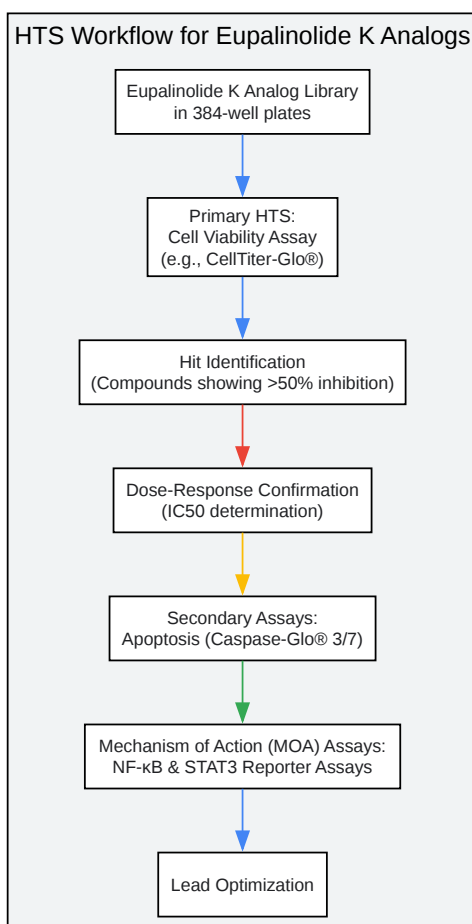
HTS Workflow for Eupalinolide K Analogs

Eupalinolide K Analog Library in 384-well plates

Primary HTS: Cell Viability Assay (e.g., CellTiter-Glo®)

Hit Identification (Compounds showing >50% inhibition)

Dose-Response Confirmation (IC50 determination)

Secondary Assays: Apoptosis (Caspase-Glo® 3/7)

Mechanism of Action (MOA) Assays: NF-κB & STAT3 Reporter Assays

Lead Optimization